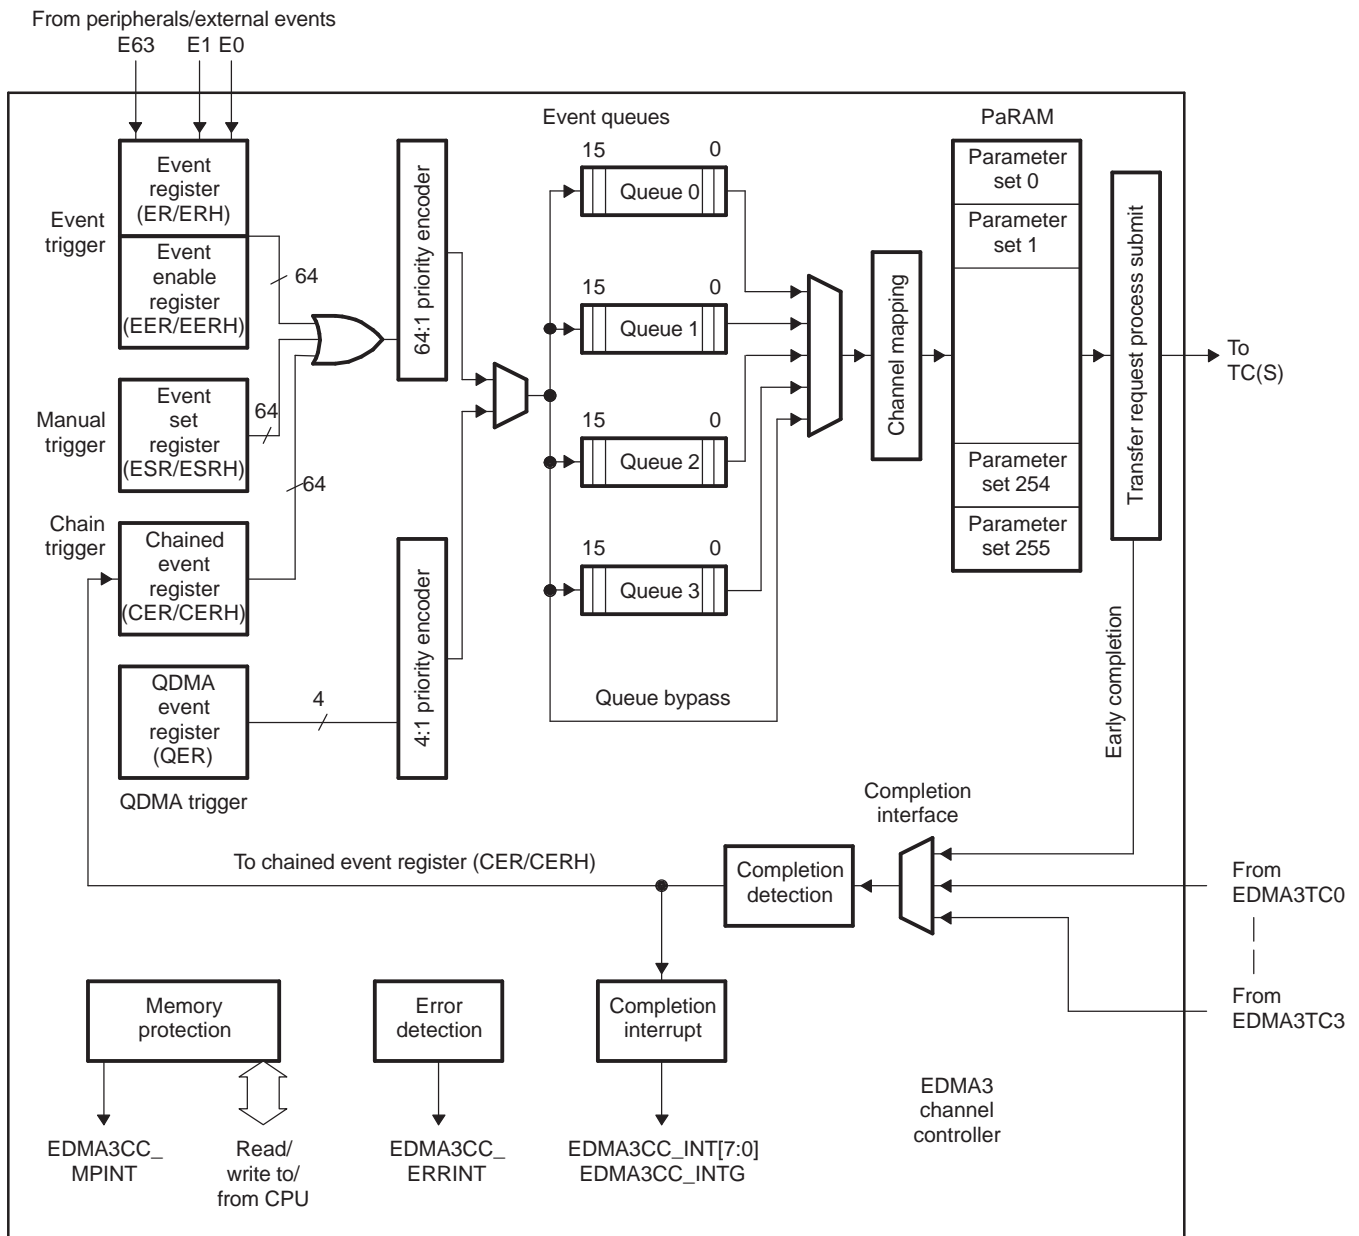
From peripherals/external events
E63 E1 E0

Event trigger

Event register (ER/ERH)

Event enable register (EER/EERH)

64

Manual trigger

Event set register (ESR/ESRH)

64

64

Chain trigger

Chained event register (CER/CERH)

QDMA event register (QER)

4

QDMA trigger

64:1 priority encoder

4:1 priority encoder

Event queues

15 0
Queue 0

15 0
Queue 1

15 0
Queue 2

15 0
Queue 3

Queue bypass

Channel mapping

PaRAM

Parameter set 0

Parameter set 1

Parameter set 254

Parameter set 255

Transfer request process submit

To TC(S)

Early completion

Completion interface

To chained event register (CER/CERH)

Completion detection

From EDMA3TC0

From EDMA3TC3

Memory protection

Error detection

Completion interrupt

EDMA3 channel controller

EDMA3CC_ MPINT

Read/ write to/ from CPU

EDMA3CC_ ERRINT

EDMA3CC_INT[7:0]
EDMA3CC_INTG